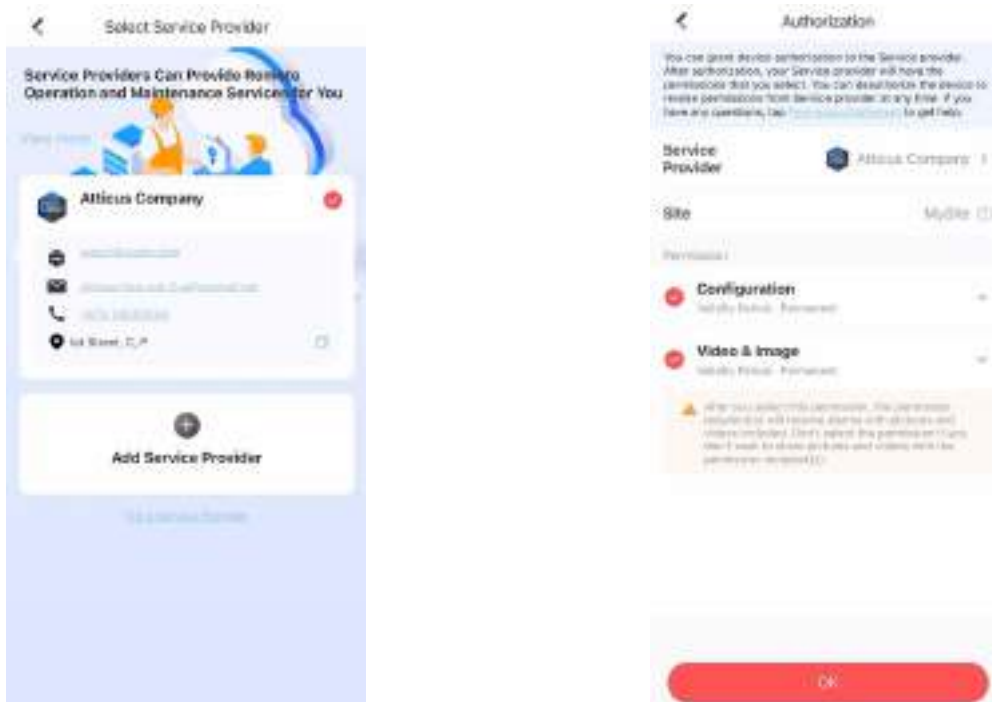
Select Service Provider

Service Providers Can Provide Remote Operation and Maintenance Services for You

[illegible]

Atticus Company

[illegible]

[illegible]

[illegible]

1st Street, C.P

Add Service Provider

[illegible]

Authorization

You can grant device authorization to the Service provider. After authorization, your Service provider will have the permissions that you select. You can deauthorize the device to revoke permissions from Service provider at any time. If you have any questions, tap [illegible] to get help.

Service Provider

Atticus Company

Site

MySite

Permission

Configuration

Validity Period: Permanent

Video & Image

Validity Period: Permanent

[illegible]

OK